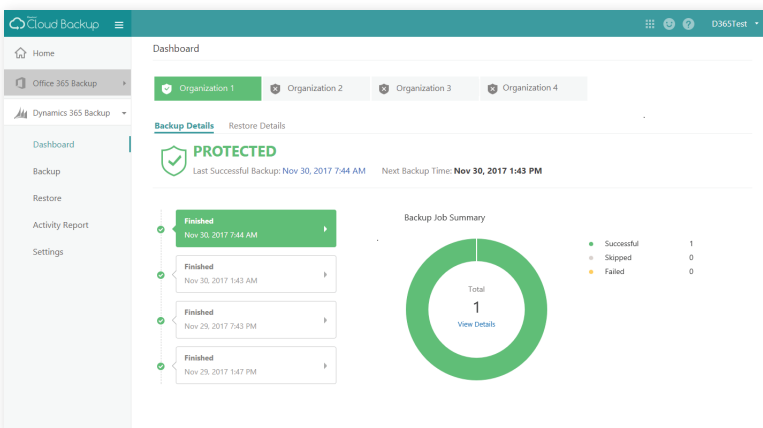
Cloud Backup

D365Test

Home

Office 365 Backup

Dynamics 365 Backup

Dashboard

Backup

Restore

Activity Report

Settings

Dashboard

Organization 1

Organization 2

Organization 3

Organization 4

Backup Details

Restore Details

PROTECTED

Last Successful Backup: Nov 30, 2017 7:44 AM Next Backup Time: Nov 30, 2017 1:43 PM

Finished
Nov 30, 2017 7:44 AM

Finished
Nov 30, 2017 1:43 AM

Finished
Nov 29, 2017 7:43 PM

Finished
Nov 29, 2017 1:47 PM

Backup Job Summary

Total
1
View Details

| | |
|---|---|
| Successful | 1 |
| Skipped | 0 |
| Failed | 0 |